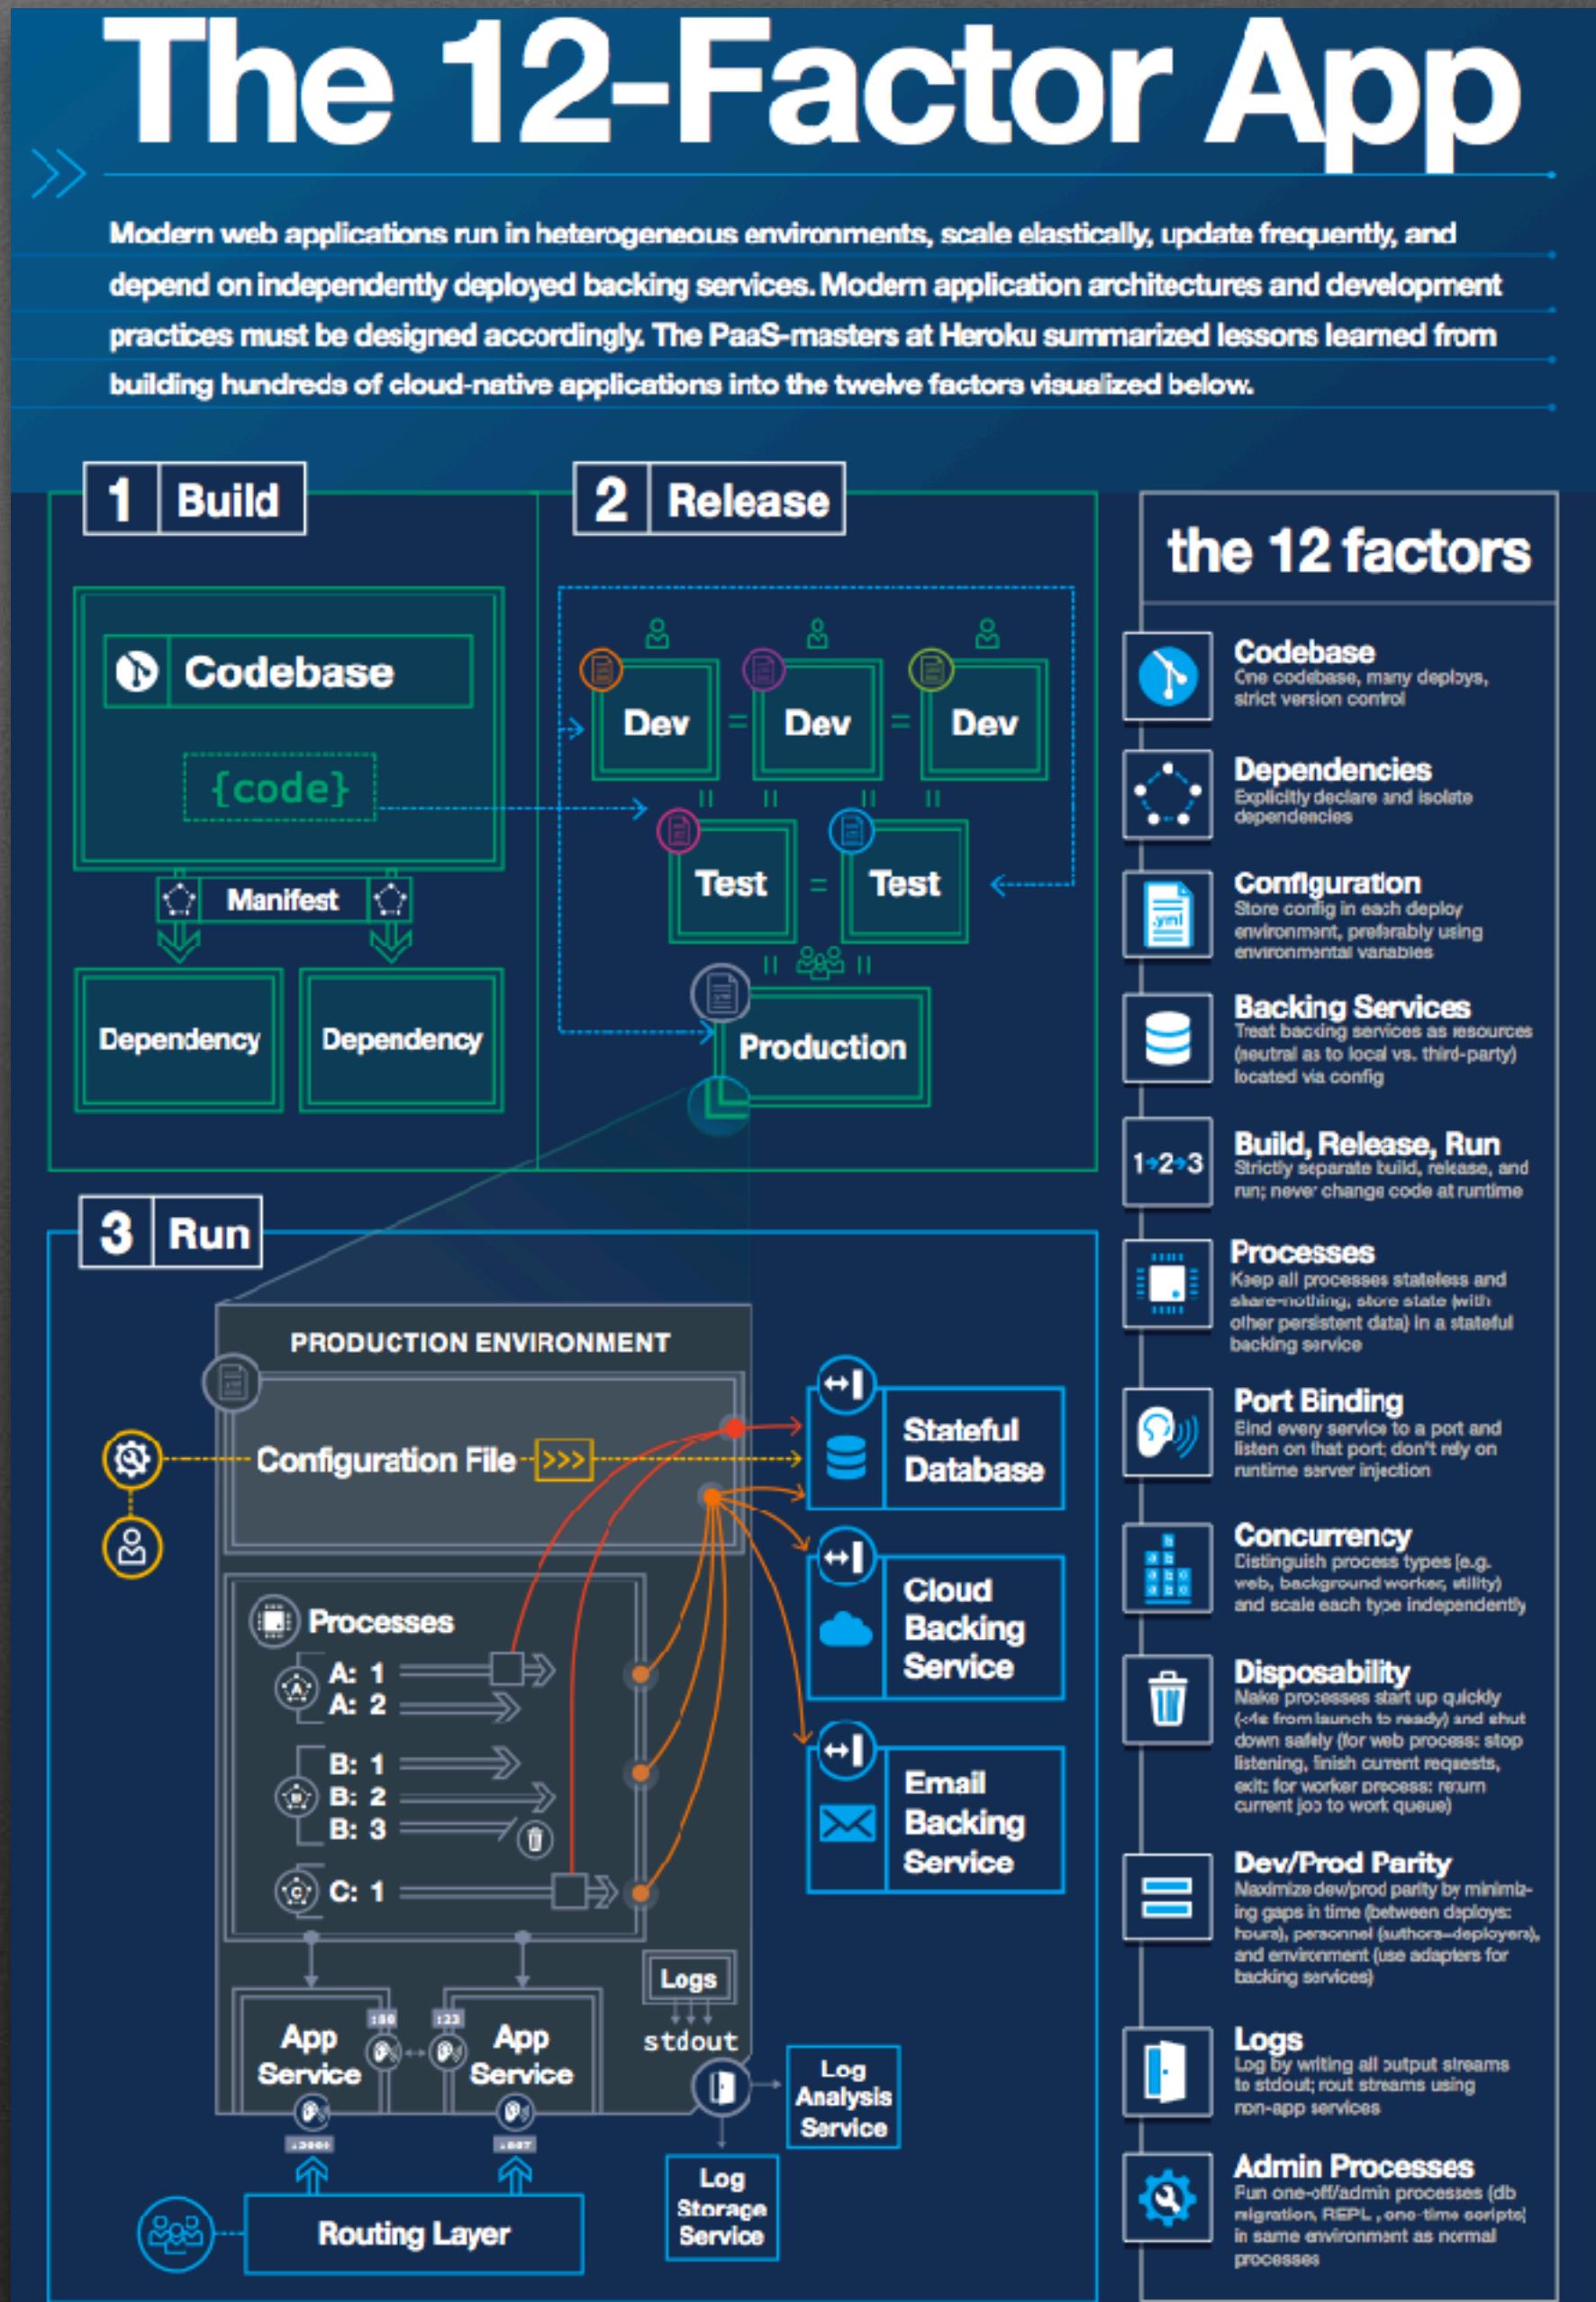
The 12-Factor App

Modern web applications run in heterogeneous environments, scale elastically, update frequently, and depend on independently deployed backing services. Modern application architectures and development practices must be designed accordingly. The PaaS-masters at Heroku summarized lessons learned from building hundreds of cloud-native applications into the twelve factors visualized below.

1 Build

Codebase

{code}

Manifest

Dependency

Dependency

2 Release

Dev

Dev

Dev

Test

Test

Production

3 Run

PRODUCTION ENVIRONMENT

Configuration File >>>

Processes

A: 1
A: 2

B: 1
B: 2
B: 3

C: 1

Logs

stdout

App Service

App Service

:80

:23

Routing Layer

Log Analysis Service

Log Storage Service

Stateful Database

Cloud Backing Service

Email Backing Service

the 12 factors

Codebase
One codebase, many deploys, strict version control

Dependencies
Explicitly declare and isolate dependencies

Configuration
Store config in each deploy environment, preferably using environmental variables

Backing Services
Treat backing services as resources (neutral as to local vs. third-party) located via config

1→2→3

Build, Release, Run
Strictly separate build, release, and run; never change code at runtime

Processes
Keep all processes stateless and share-nothing, store state (with other persistent data) in a stateful backing service

Port Binding
Bind every service to a port and listen on that port; don't rely on runtime server injection

Concurrency
Distinguish process types (e.g. web, background worker, utility) and scale each type independently

Disposability
Make processes start up quickly (<4s from launch to ready) and shut down safely (for web process: stop listening, finish current requests, exit; for worker process: return current job to work queue)

Dev/Prod Parity
Maximize dev/prod parity by minimizing gaps in time (between deploys: hours), personnel (authors=deployers), and environment (use adapters for backing services)

Logs
Log by writing all output streams to stdout; rout streams using non-app services

Admin Processes
Run one-off/admin processes (db migration, REPL, one-time scripts) in same environment as normal processes